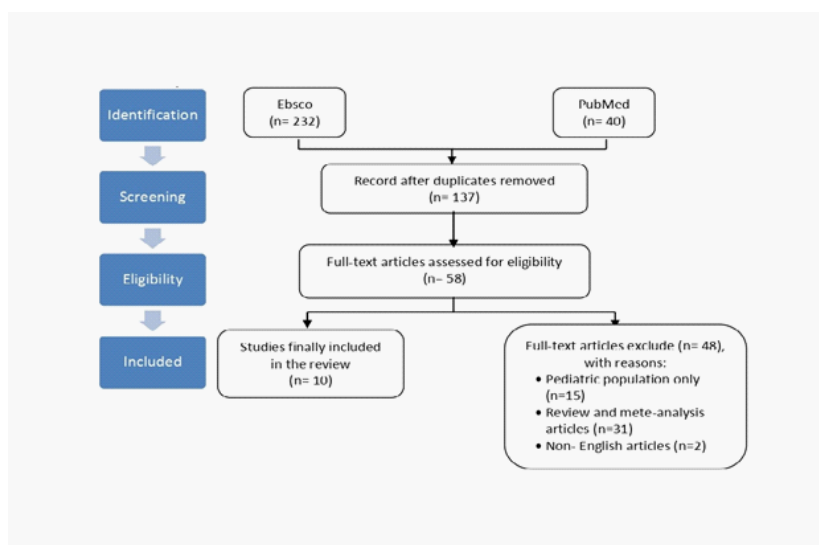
Identification

Screening

Eligibility

Included

Ebsco
(n= 232)

PubMed
(n= 40)

Record after duplicates removed
(n= 137)

Full-text articles assessed for eligibility
(n– 58)

Studies finally included in the review
(n= 10)

Full-text articles exclude (n= 48), with reasons:
• Pediatric population only (n=15)
• Review and mete-analysis articles (n=31)
• Non- English articles (n=2)